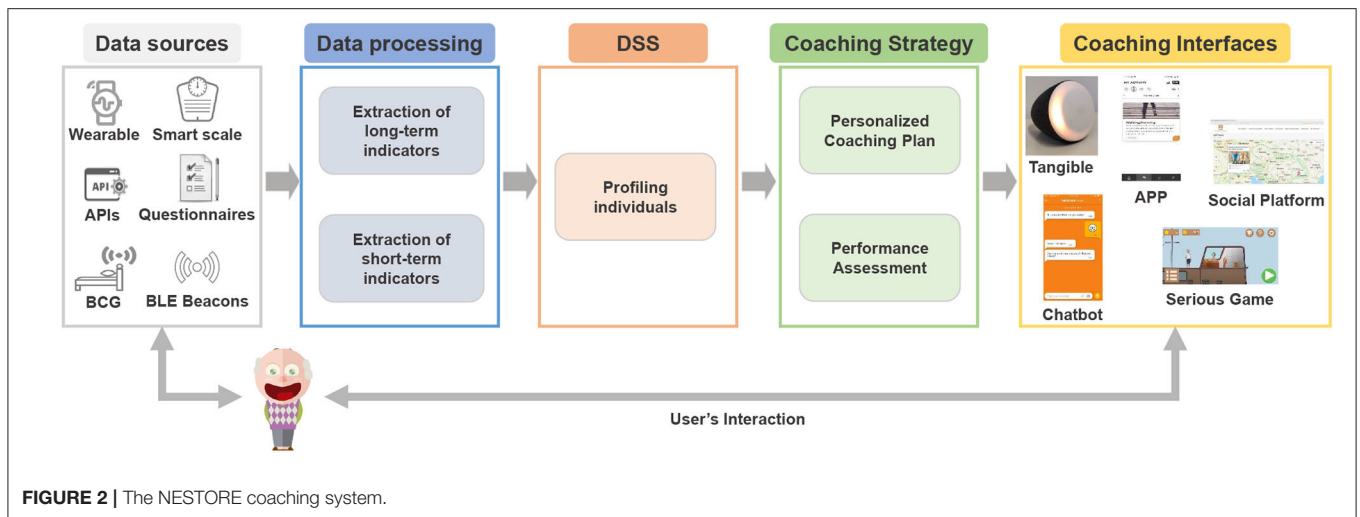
Data sources

Wearable
Smart scale
API
APIs
Questionnaires
BCG
BLE Beacons

Data processing

Extraction of long-term indicators

Extraction of short-term indicators

DSS

Profiling individuals

Coaching Strategy

Personalized Coaching Plan

Performance Assessment

Coaching Interfaces

Tangible
APP
Social Platform
Chatbot
Serious Game

User's Interaction

FIGURE 2 | The NESTORE coaching system.